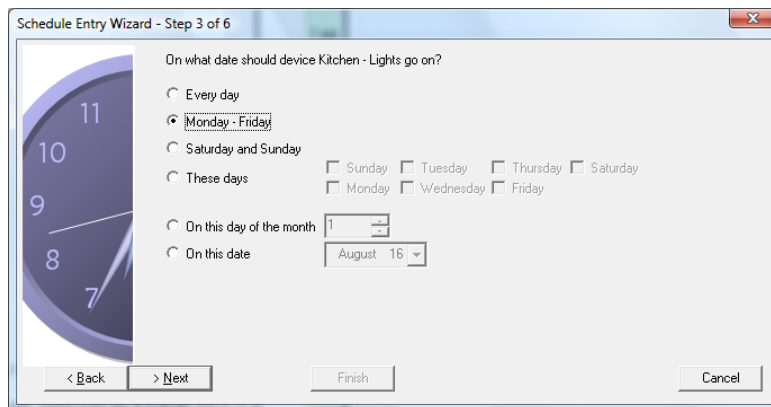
Schedule Entry Wizard - Step 3 of 6

11
10
9
8
7

On what date should device Kitchen - Lights go on?

Every day

Monday - Friday

Saturday and Sunday

These days

Sunday

Tuesday

Thursday

Saturday

Monday

Wednesday

Friday

On this day of the month

1

On this date

August 16

< Back

> Next

Finish

Cancel